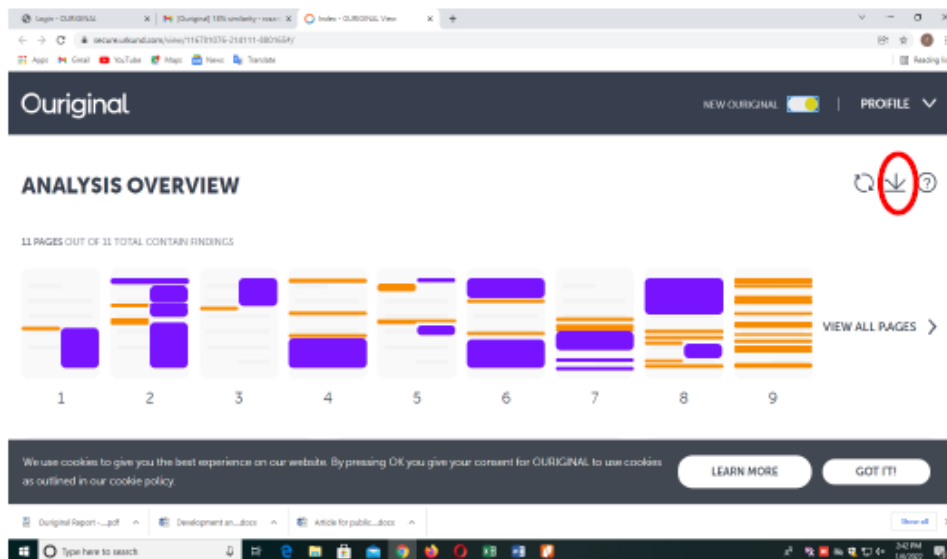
Login - OURIGINAL
[Ouriginal] 18% similarity - rose
Index - OURIGINAL View
secure.urkund.com/view/116781076-218111-080165#/
Apps Gmail YouTube Maps News Translate
Reading list

Ouriginal
NEW OURIGINAL
PROFILE

ANALYSIS OVERVIEW

11 PAGES OUT OF 11 TOTAL CONTAIN FINDINGS

1 2 3 4 5 6 7 8 9

VIEW ALL PAGES

We use cookies to give you the best experience on our website. By pressing OK you give your consent for OURIGINAL to use cookies as outlined in our cookie policy.
LEARN MORE
GOT IT!

Ouriginal Report -....pdf
Development an....docx
Article for public....docx
Show all

Type here to search
2:42 PM
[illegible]